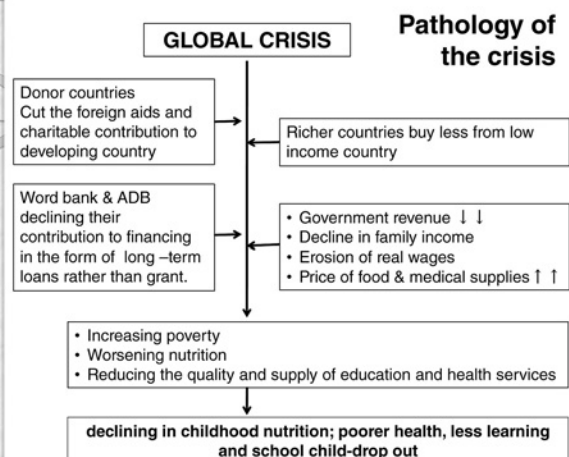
Pathology of the crisis

GLOBAL CRISIS

Donor countries Cut the foreign aids and charitable contribution to developing country

Richer countries buy less from low income country

Word bank & ADB declining their contribution to financing in the form of long –term loans rather than grant.

• Government revenue ↓ ↓
• Decline in family income
• Erosion of real wages
• Price of food & medical supplies ↑ ↑

• Increasing poverty
• Worsening nutrition
• Reducing the quality and supply of education and health services

declining in childhood nutrition; poorer health, less learning and school child-drop out